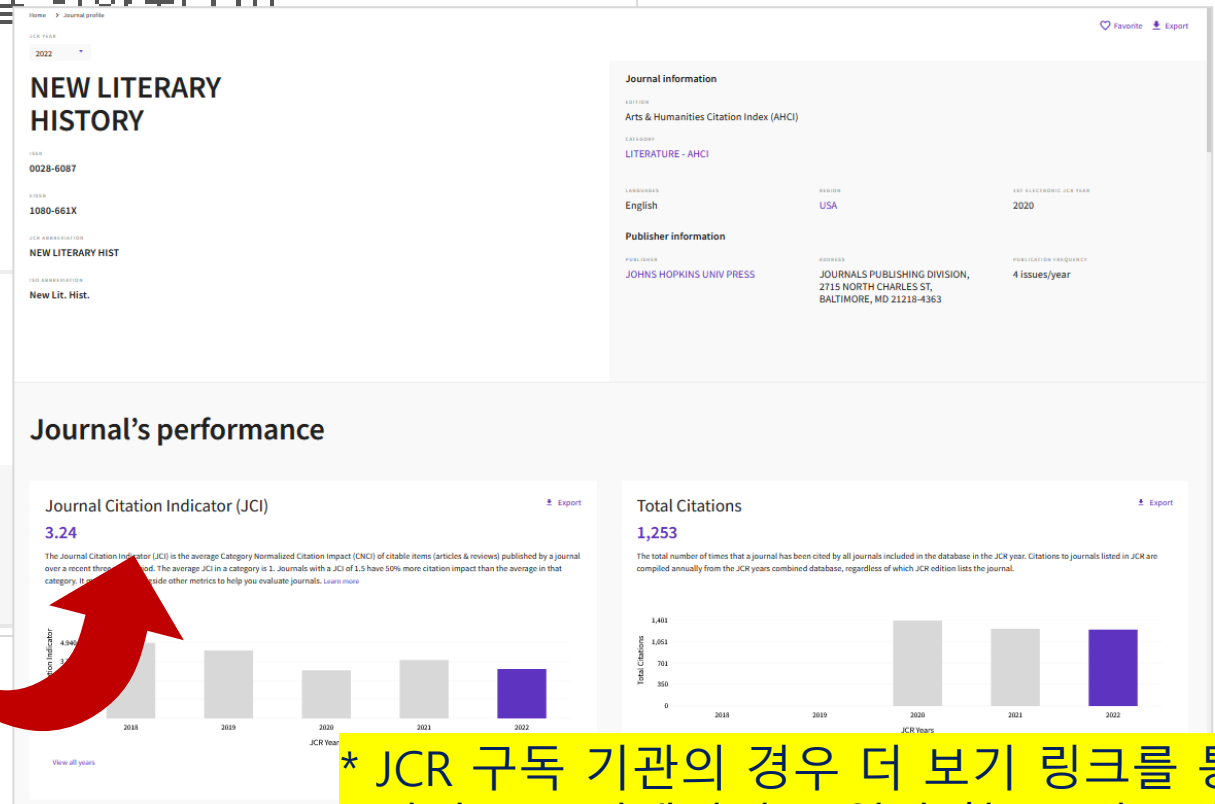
Home > Journal profile

JCR YEAR
2022

Favorite Export

NEW LITERARY HISTORY

ISSN
0028-6087

EISSN
1080-661X

JCR ABBREVIATION
NEW LITERARY HIST

ISO ABBREVIATION
New Lit. Hist.

Journal information

EDITION
Arts & Humanities Citation Index (AHCI)

CATEGORY
LITERATURE - AHCI

LANGUAGES
English

REGION
USA

1ST ELECTRONIC JCR YEAR
2020

Publisher information

PUBLISHER
JOHNS HOPKINS UNIV PRESS

ADDRESS
JOURNALS PUBLISHING DIVISION, 2715 NORTH CHARLES ST, BALTIMORE, MD 21218-4363

PUBLICATION FREQUENCY
4 issues/year

Journal's performance

Journal Citation Indicator (JCI)

Export

3.24

The Journal Citation Indicator (JCI) is the average Category Normalized Citation Impact (CNCI) of citable items (articles & reviews) published by a journal over a recent three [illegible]iod. The average JCI in a category is 1. Journals with a JCI of 1.5 have 50% more citation impact than the average in that category. It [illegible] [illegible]side other metrics to help you evaluate journals. Learn more

4.94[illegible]
3.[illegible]

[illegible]ation Indicator

2018 2019 2020 2021 2022

JCR Year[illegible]

View all years

Total Citations

Export

1,253

The total number of times that a journal has been cited by all journals included in the database in the JCR year. Citations to journals listed in JCR are compiled annually from the JCR years combined database, regardless of which JCR edition lists the journal.

1,401
1,051
701
350
0

Total Citations

2018 2019 2020 2021 2022

JCR Years

* JCR 구독 기관의 경우 더 보기 링크를 통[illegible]